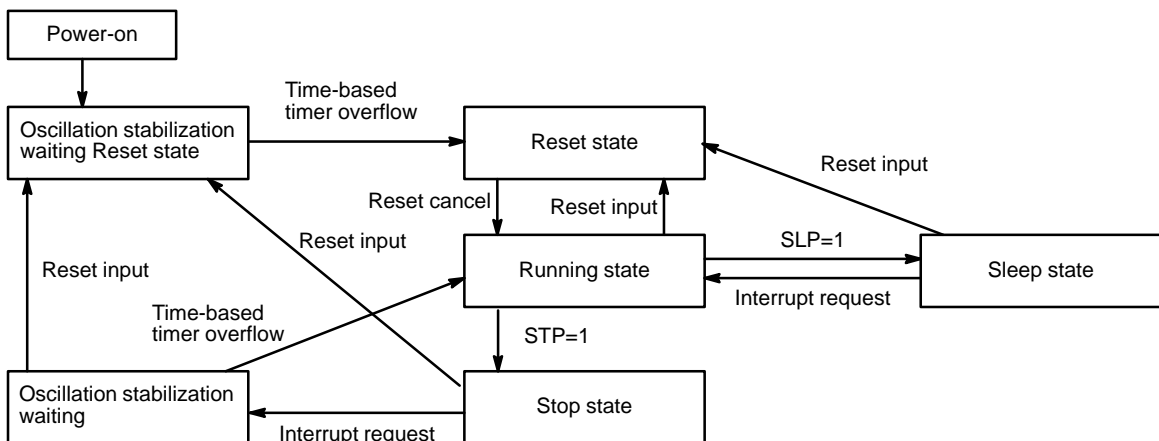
Power-on

Oscillation stabilization waiting Reset state

Time-based timer overflow

Reset state

Reset input

Reset cancel

Reset input

Reset input

Reset input

SLP=1

Running state

Sleep state

Interrupt request

Time-based timer overflow

STP=1

Oscillation stabilization waiting

Stop state

Interrupt request